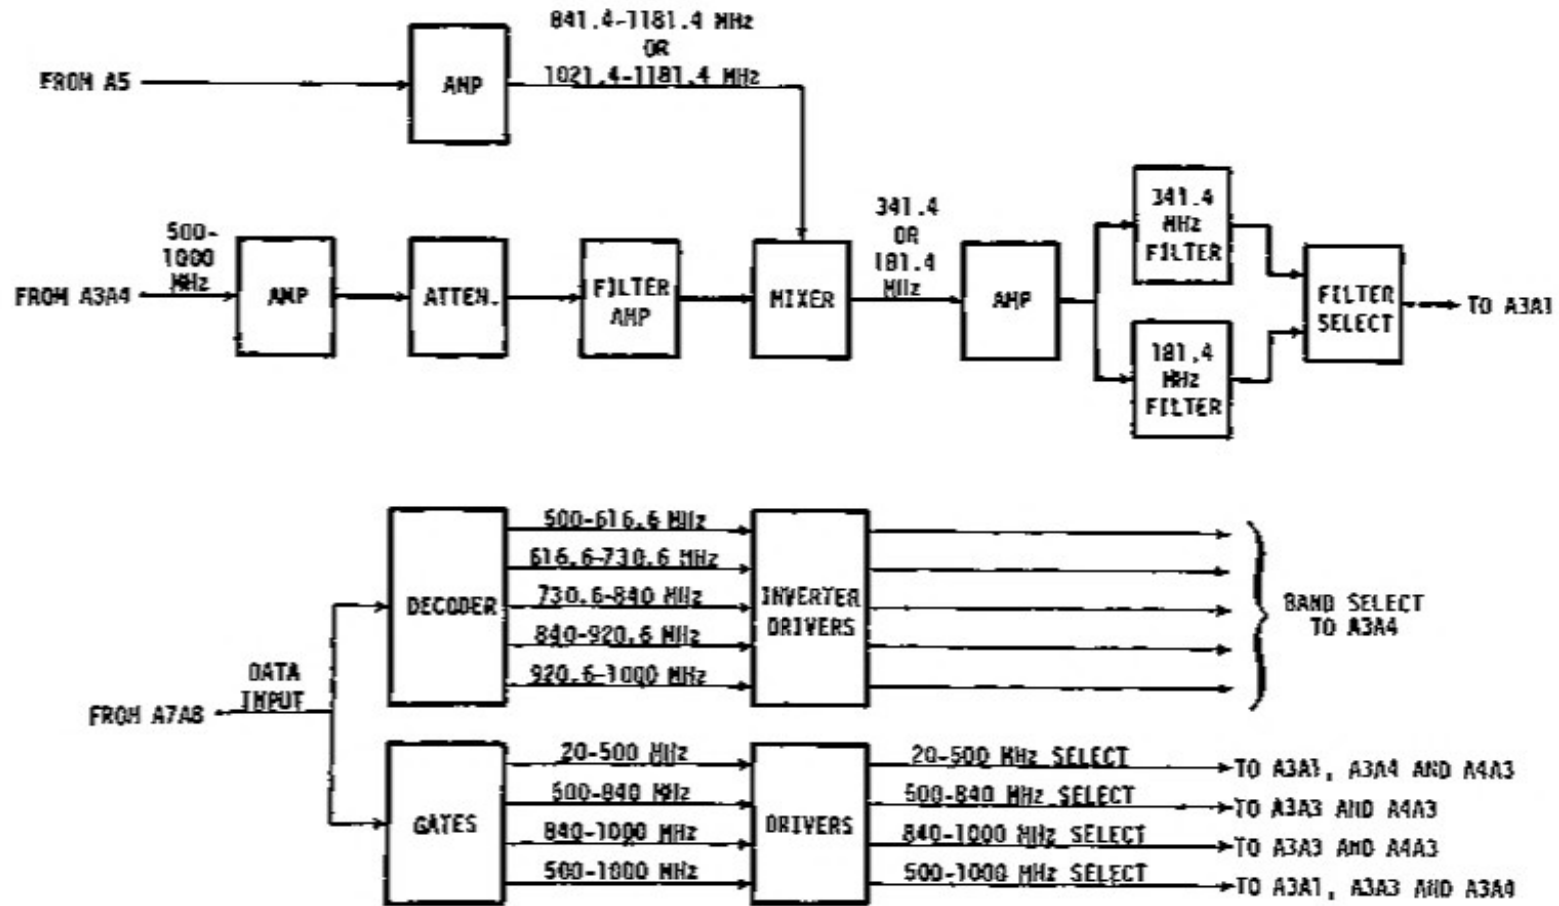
FROM A5
AMP
841.4-1181.4 MHz
OR
1021.4-1181.4 MHz

FROM A3A4
500-1000 MHz
AMP
ATTEN.
FILTER AMP
MIXER
341.4
OR
181.4
MHz
AMP
341.4 MHz FILTER
181.4 MHz FILTER
FILTER SELECT
TO A3A1

FROM A7A8
DATA INPUT
DECODER
500-616.6 MHz
616.6-730.6 MHz
730.6-840 MHz
840-920.6 MHz
920.6-1000 MHz
INVERTER DRIVERS
BAND SELECT TO A3A4

GATES
20-500 MHz
500-840 MHz
840-1000 MHz
500-1000 MHz
DRIVERS
20-500 MHz SELECT
500-840 MHz SELECT
840-1000 MHz SELECT
500-1000 MHz SELECT
TO A3A1, A3A4 AND A4A3
TO A3A3 AND A4A3
TO A3A3 AND A4A3
TO A3A1, A3A3 AND A3A4